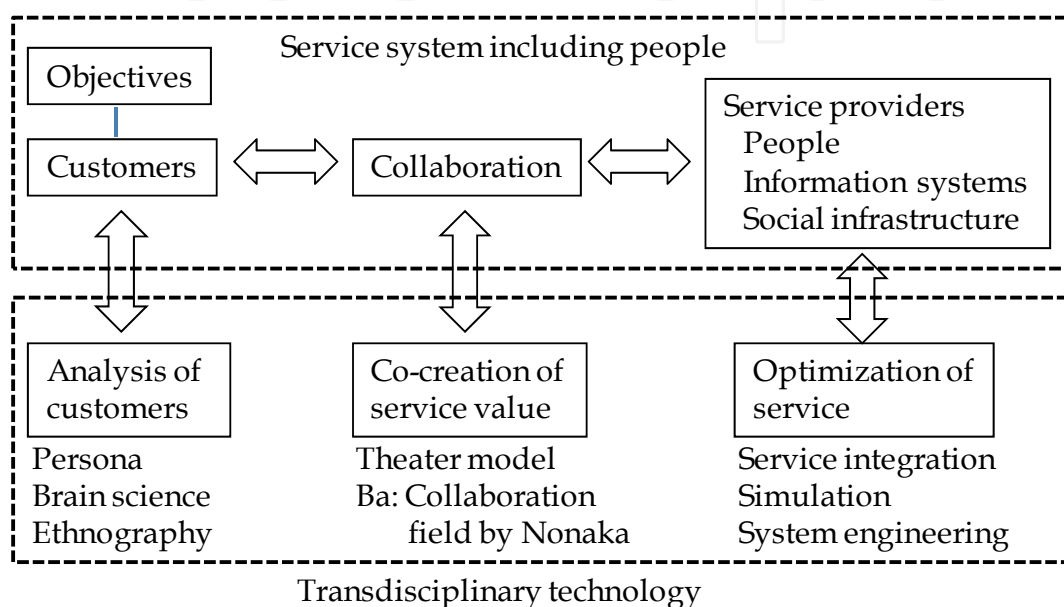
Service system including people

Objectives

Customers

Collaboration

Service providers
People
Information systems
Social infrastructure

Analysis of customers

Persona
Brain science
Ethnography

Co-creation of service value

Theater model
Ba: Collaboration field by Nonaka

Optimization of service

Service integration
Simulation
System engineering

Transdisciplinary technology